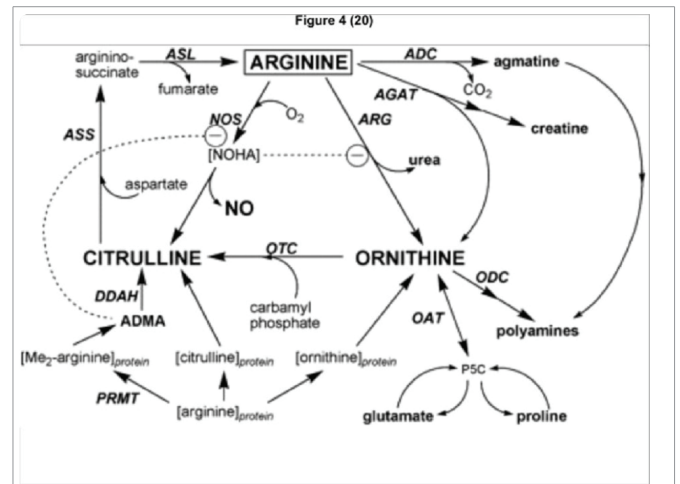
Figure 4 (20)

argininosuccinate
ASL
fumarate
ARGININE
ADC
agmatine
$CO_2$
AGAT
creatine
NOS
$O_2$
ARG
ASS
[NOHA]
urea
aspartate
NO
CITRULLINE
OTC
ORNITHINE
ODC
DDAH
carbamyl phosphate
ADMA
OAT
polyamines
[$Me_2$-arginine]$_{protein}$
[citrulline]$_{protein}$
[ornithine]$_{protein}$
P5C
PRMT
[arginine]$_{protein}$
glutamate
proline